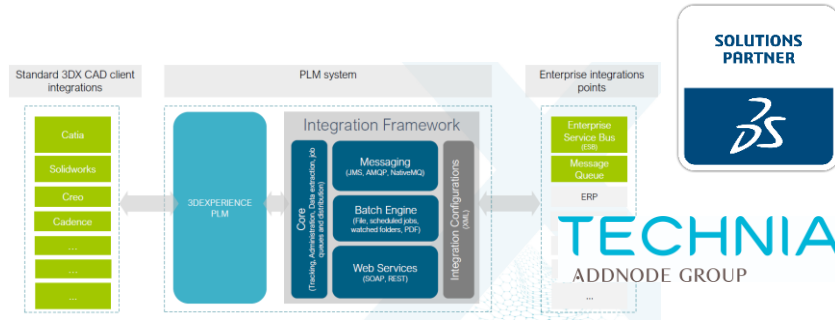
Standard 3DX CAD client integrations

PLM system

Enterprise integrations points

SOLUTIONS PARTNER

Catia

Solidworks

Creo

Cadence

...

...

...

3DEXPERIENCE PLM

Integration Framework

Core
(Tracking, Administration, Data extraction, job queues and distribution)

Messaging
(JMS, AMQP, NativeMQ)

Batch Engine
(File, scheduled jobs, watched folders, PDF)

Web Services
(SOAP, REST)

Integration Configurations
(XML)

Enterprise Service Bus
(ESB)

Message Queue

ERP

...

TECHNIA
ADDNODE GROUP